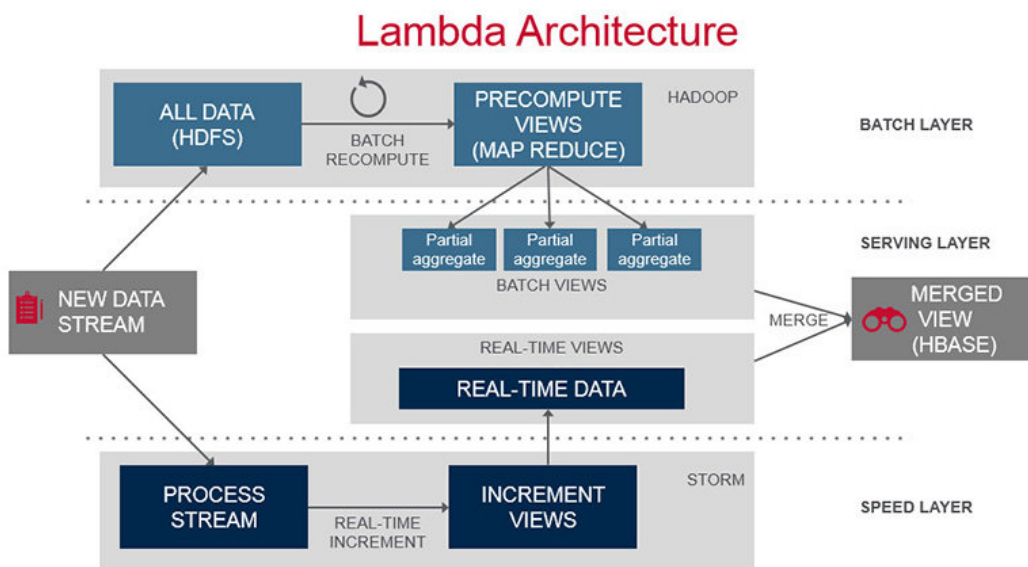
Lambda Architecture

ALL DATA (HDFS)

BATCH RECOMPUTE

PRECOMPUTE VIEWS (MAP REDUCE)

HADOOP

BATCH LAYER

Partial aggregate

Partial aggregate

Partial aggregate

BATCH VIEWS

SERVING LAYER

NEW DATA STREAM

MERGE

MERGED VIEW (HBASE)

REAL-TIME VIEWS

REAL-TIME DATA

PROCESS STREAM

REAL-TIME INCREMENT

INCREMENT VIEWS

STORM

SPEED LAYER